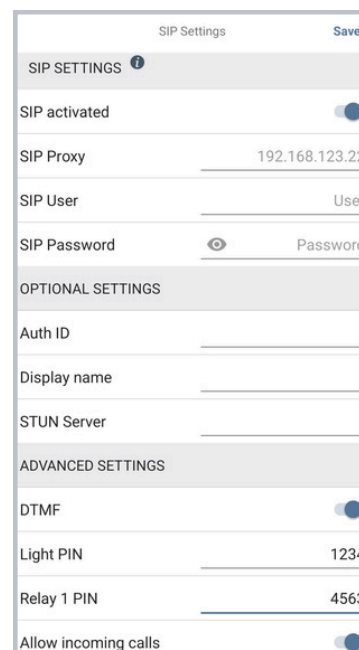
SIP Settings Save

SIP SETTINGS

SIP activated

SIP Proxy 192.168.123.2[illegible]

SIP User Use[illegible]

SIP Password Passwor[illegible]

OPTIONAL SETTINGS

Auth ID

Display name

STUN Server

ADVANCED SETTINGS

DTMF

Light PIN 123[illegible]

Relay 1 PIN 456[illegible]

Allow incoming calls